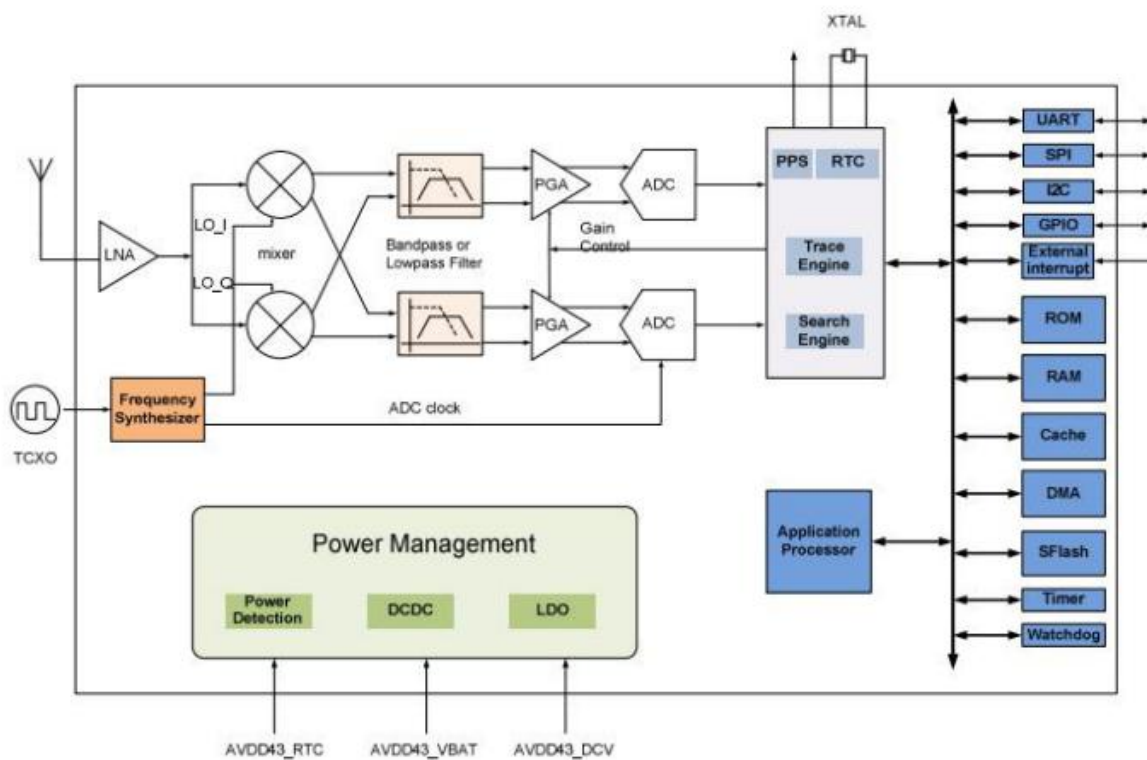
XTAL

LNA

LO_I

mixer

LO_Q

Bandpass or Lowpass Filter

PGA

ADC

Gain Control

PGA

ADC

PPS

RTC

Trace Engine

Search Engine

UART

SPI

I2C

GPIO

External interrupt

ROM

RAM

Cache

DMA

SFlash

Timer

Watchdog

Frequency Synthesizer

TCXO

ADC clock

Application Processor

Power Management

Power Detection

DCDC

LDO

AVDD43_RTC

AVDD43_VBAT

AVDD43_DCV